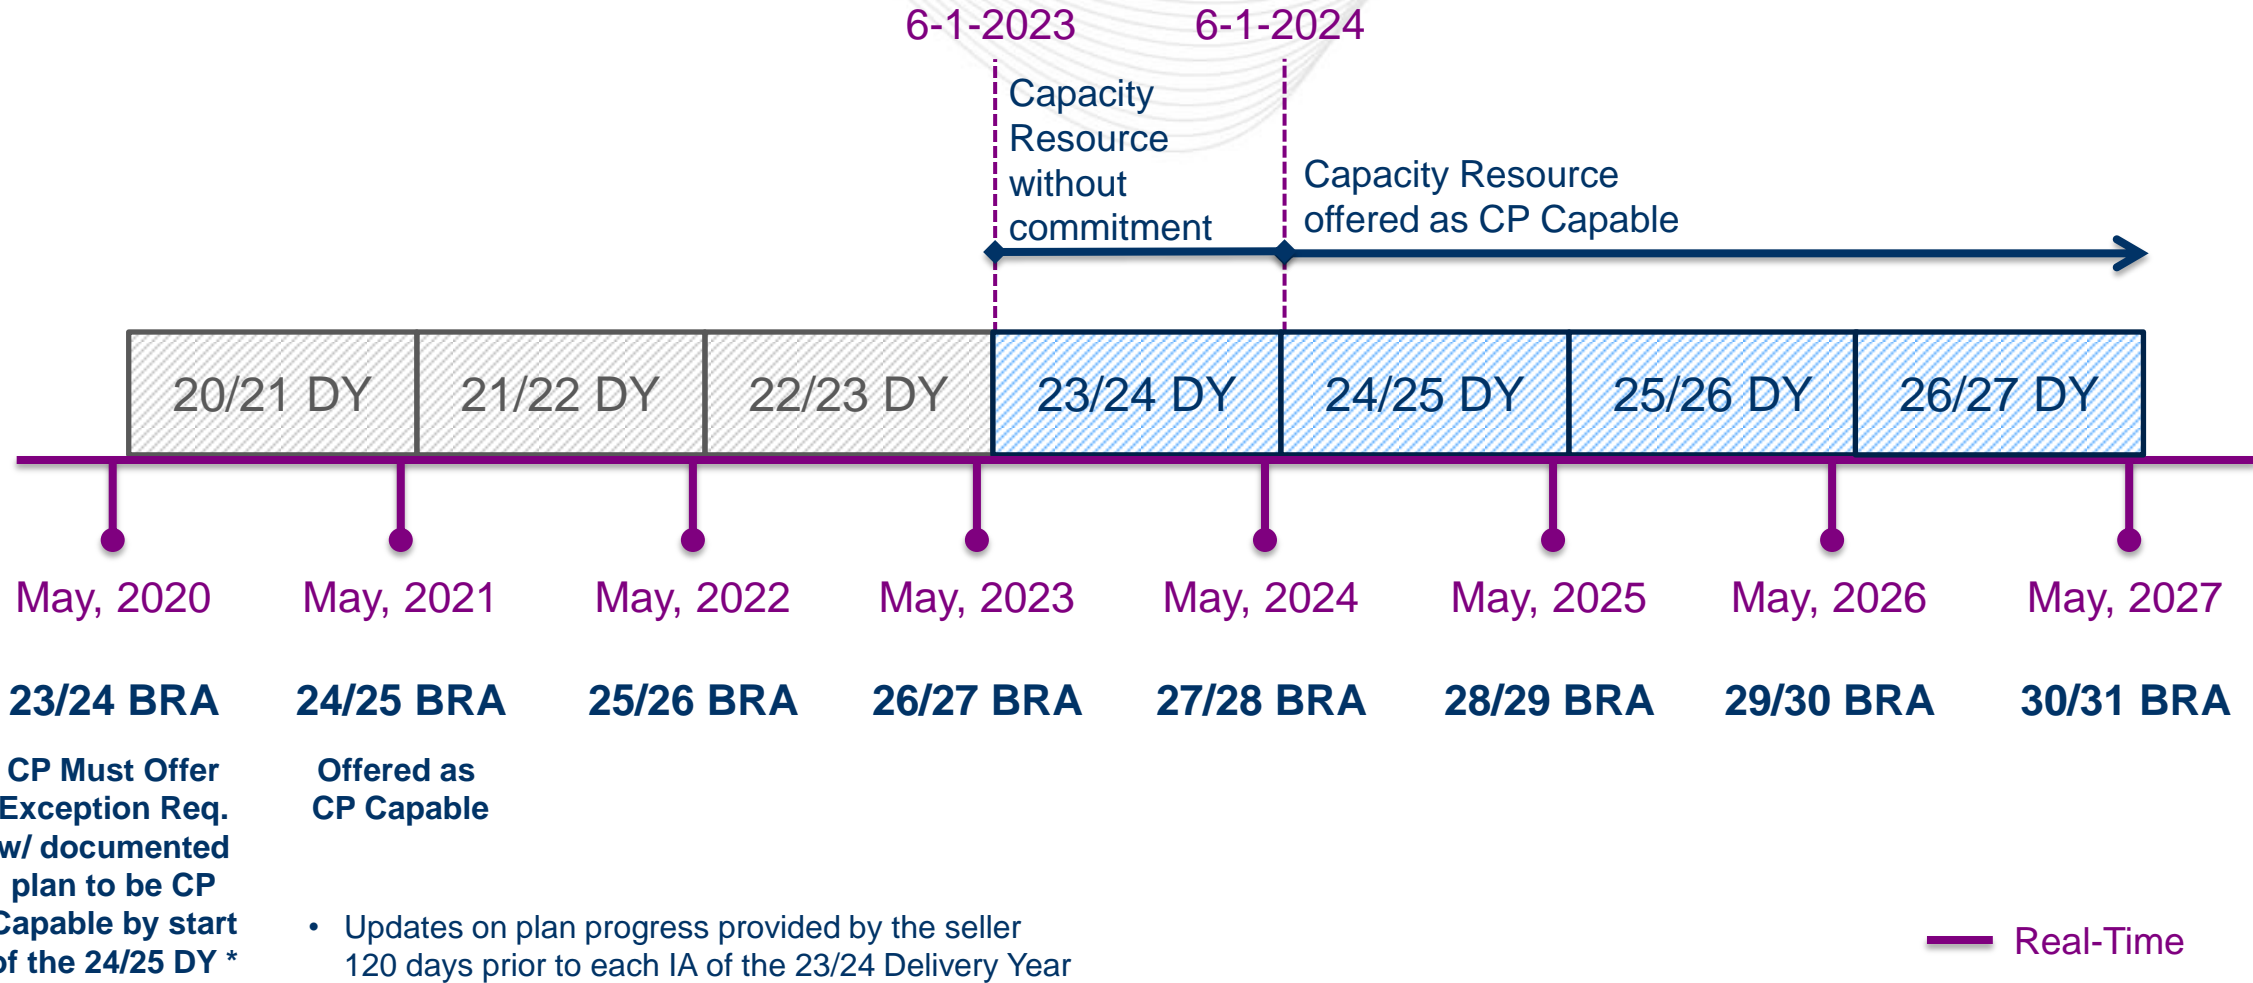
6-1-2023

6-1-2024

Capacity Resource without commitment

Capacity Resource offered as CP Capable

20/21 DY

21/22 DY

22/23 DY

23/24 DY

24/25 DY

25/26 DY

26/27 DY

May, 2020

May, 2021

May, 2022

May, 2023

May, 2024

May, 2025

May, 2026

May, 2027

23/24 BRA

24/25 BRA

25/26 BRA

26/27 BRA

27/28 BRA

28/29 BRA

29/30 BRA

30/31 BRA

CP Must Offer Exception Req. w/ documented plan to be CP Capable by start of the 24/25 DY *

Offered as CP Capable

• Updates on plan progress provided by the seller 120 days prior to each IA of the 23/24 Delivery Year

Real-Time